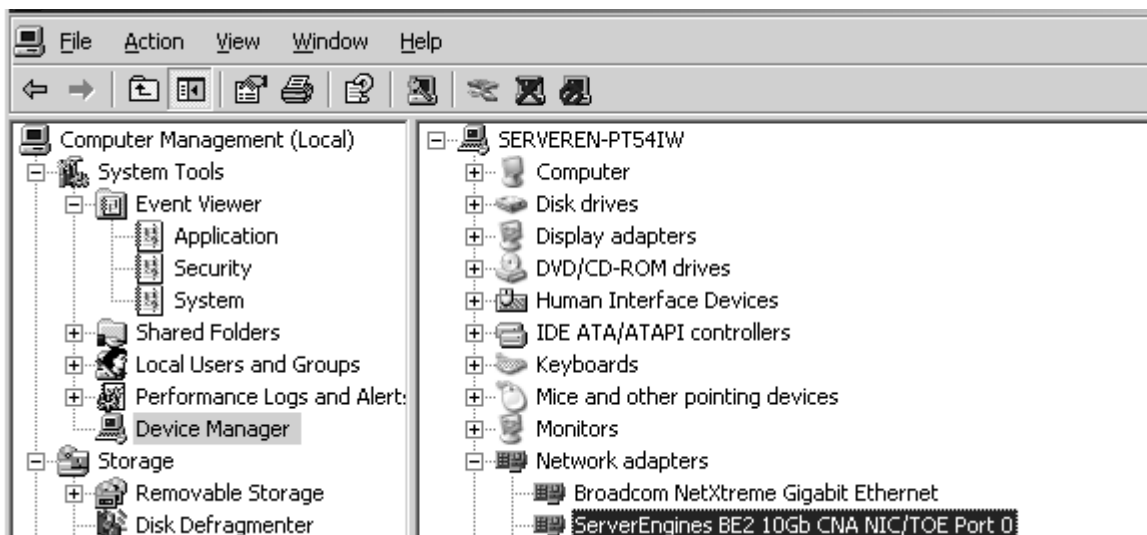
File Action View Window Help

Computer Management (Local)
System Tools
Event Viewer
Application
Security
System
Shared Folders
Local Users and Groups
Performance Logs and Alert:
Device Manager
Storage
Removable Storage
Disk Defragmenter

SERVEREN-PT54IW
Computer
Disk drives
Display adapters
DVD/CD-ROM drives
Human Interface Devices
IDE ATA/ATAPI controllers
Keyboards
Mice and other pointing devices
Monitors
Network adapters
Broadcom NetXtreme Gigabit Ethernet
ServerEngines BE2 10Gb CNA NIC/TOE Port 0